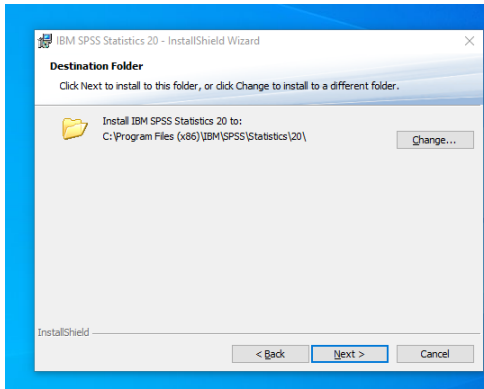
IBM SPSS Statistics 20 - InstallShield Wizard

Destination Folder

Click Next to install to this folder, or click Change to install to a different folder.

Install IBM SPSS Statistics 20 to:
C:\Program Files (x86)\IBM\SPSS\Statistics\20\

Change...

InstallShield

< Back

Next >

Cancel